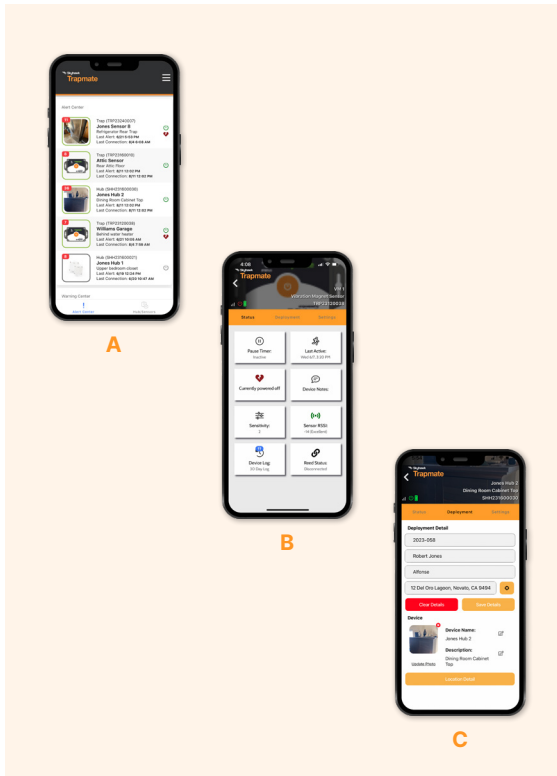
Trapmate

Alert Center

Trap (TRP23240007)
Jones Sensor 8
Refrigerator Rear Trap
Last Alert: 8/21 5:03 PM
Last Connection: 8/4 6:08 AM

Trap (TRP23180010)
Attic Sensor
Rear Attic Floor
Last Alert: 8/11 3:50 PM
Last Connection: 8/11 12:02 PM

Hub (SHH231800036)
Jones Hub 2
Dining Room Cabinet Top
Last Alert: 8/11 12:50 PM
Last Connection: 8/11 12:02 PM

Trap (TRP23120036)
Williams Garage
Behind water heater
Last Alert: 8/11 10:05 AM
Last Connection: 8/4 7:36 AM

Hub (SHH231800027)
Jones Hub 1
Upper bedroom closet
Last Alert: 8/8 12:24 PM
Last Connection: 8/22 10:47 AM

Warning Center

Alert Center
Hub/Network

A

4:08
Trapmate
Vibration Magnet Sensor
TRP23120028

Status
Deployment
Settings

Pause Timer:
Inactive

Last Active:
Wed 8/7, 2:33 PM

Currently powered off

Device Notes:

Sensitivity:
3

Sensor RSSI:
-74 (Excellent)

Device Log:
30 Day Log

Reed Status:
Disconnected

B

Trapmate
Jones Hub 2
Dining Room Cabinet Top
SHH231800030

Status
Deployment
Settings

Deployment Detail
2023-058
Robert Jones
Alfonse
12 Del Oro Lagoon, Novato, CA 9494
Clear Details
Save Details

Device
Device Name:
Jones Hub 2
Description:
Dining Room Cabinet Top
Update Photo
Location Detail

C